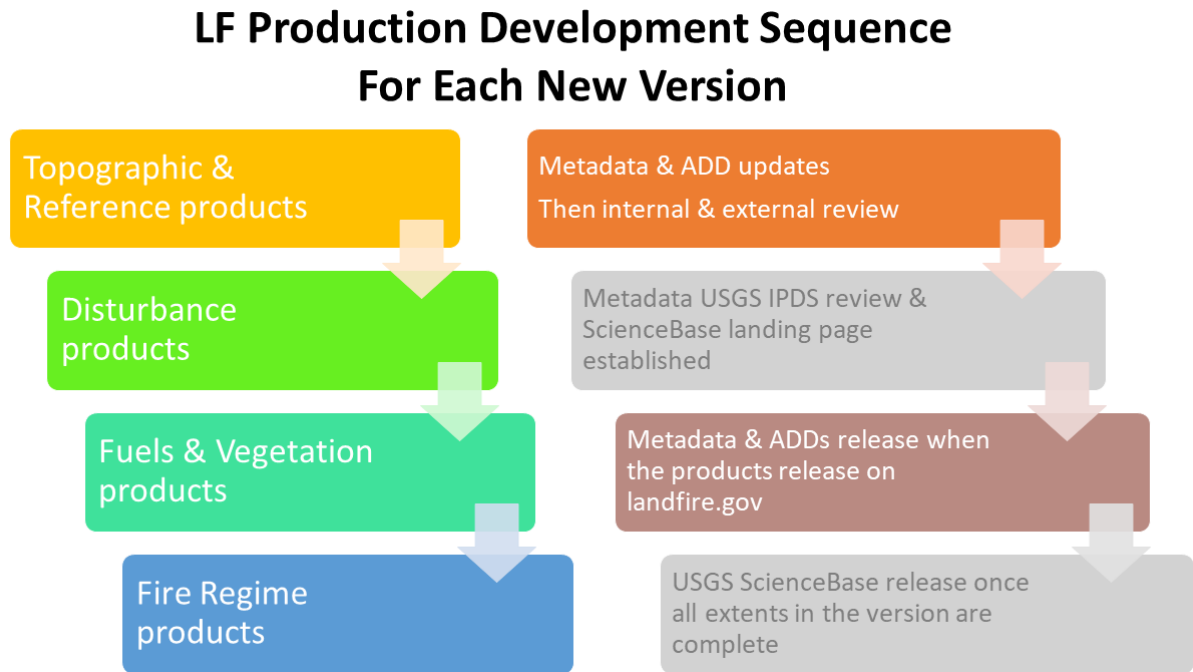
LF Production Development Sequence For Each New Version

Topographic & Reference products

Disturbance products

Fuels & Vegetation products

Fire Regime products

Metadata & ADD updates

Then internal & external review

Metadata USGS IPDS review & ScienceBase landing page established

Metadata & ADDs release when the products release on landfire.gov

USGS ScienceBase release once all extents in the version are complete